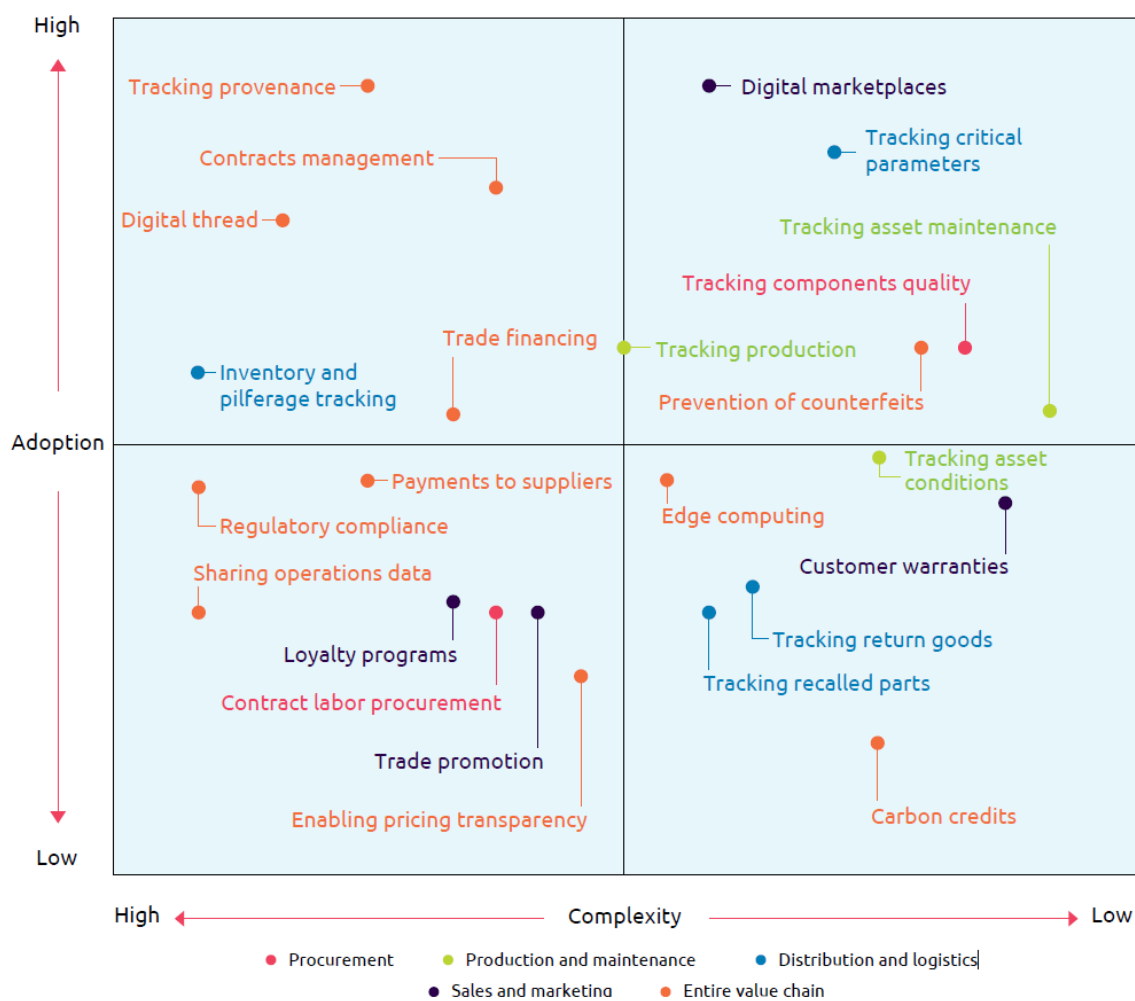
High

Adoption

Low

Tracking provenance

Contracts management

Digital thread

Trade financing

Inventory and pilferage tracking

Digital marketplaces

Tracking critical parameters

Tracking asset maintenance

Tracking components quality

Tracking production

Prevention of counterfeits

Payments to suppliers

Regulatory compliance

Sharing operations data

Loyalty programs

Contract labor procurement

Trade promotion

Enabling pricing transparency

Tracking asset conditions

Edge computing

Customer warranties

Tracking return goods

Tracking recalled parts

Carbon credits

High Complexity Low

Procurement Production and maintenance Distribution and logistics

Sales and marketing Entire value chain